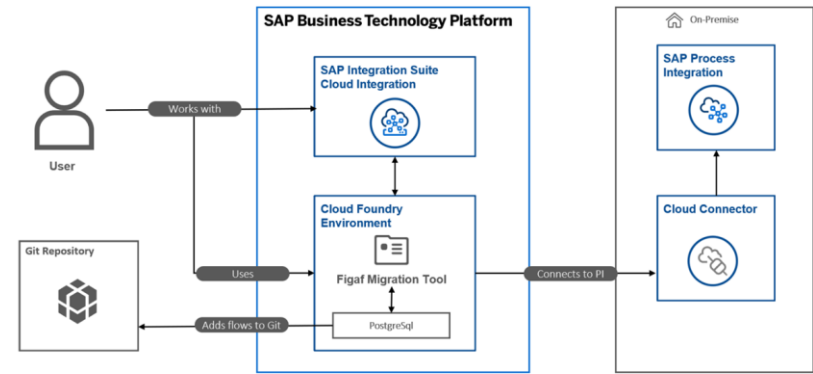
SAP Business Technology Platform

On-Premise

User

Works with

SAP Integration Suite Cloud Integration

SAP Process Integration

Cloud Foundry Environment

Cloud Connector

Git Repository

Uses

Figaf Migration Tool

Connects to PI

Adds flows to Git

PostgreSql